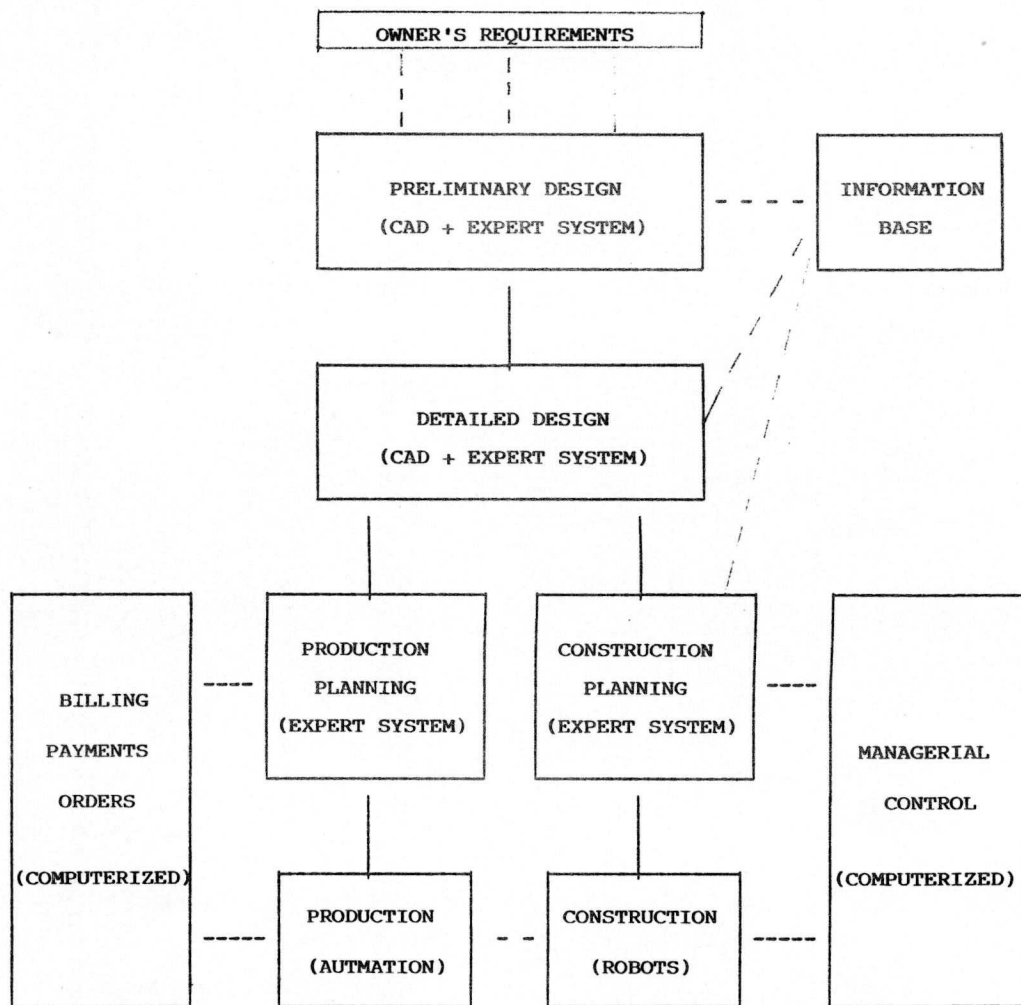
OWNER'S REQUIREMENTS

PRELIMINARY DESIGN
(CAD + EXPERT SYSTEM)

INFORMATION
BASE

DETAILED DESIGN
(CAD + EXPERT SYSTEM)

BILLING
PAYMENTS
ORDERS
(COMPUTERIZED)

PRODUCTION
PLANNING
(EXPERT SYSTEM)

CONSTRUCTION
PLANNING
(EXPERT SYSTEM)

MANAGERIAL
CONTROL
(COMPUTERIZED)

PRODUCTION
(AUTMATION)

CONSTRUCTION
(ROBOTS)